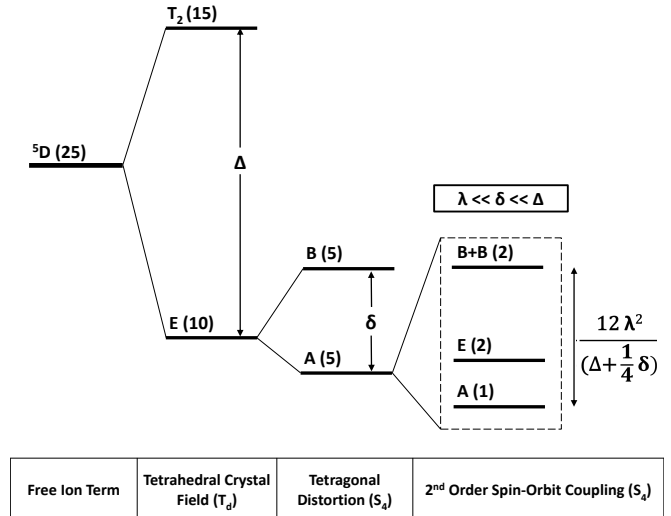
$T_2$ (15)

$^5D$ (25)

Δ

λ << δ << Δ

B (5)

B+B (2)

E (10)

δ

A (5)

E (2)

A (1)

$\frac{12\lambda^2}{(\Delta+\frac{1}{4}\delta)}$

| Free Ion Term | Tetrahedral Crystal Field ($T_d$) | Tetragonal Distortion ($S_4$) | 2nd Order Spin-Orbit Coupling ($S_4$) |
|---|---|---|---|